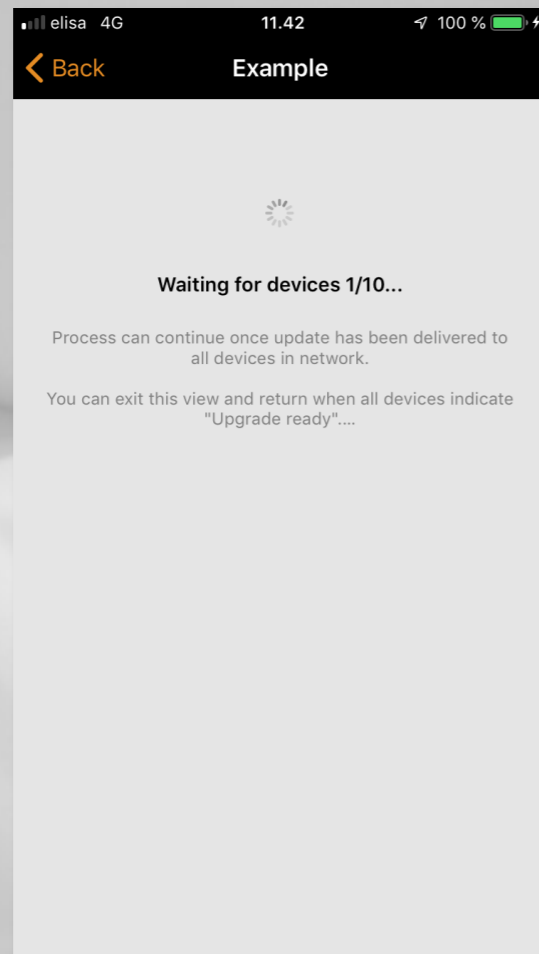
elisa 4G
11.42
100 %

Back
Example

Waiting for devices 1/10...

Process can continue once update has been delivered to all devices in network.

You can exit this view and return when all devices indicate "Upgrade ready"....